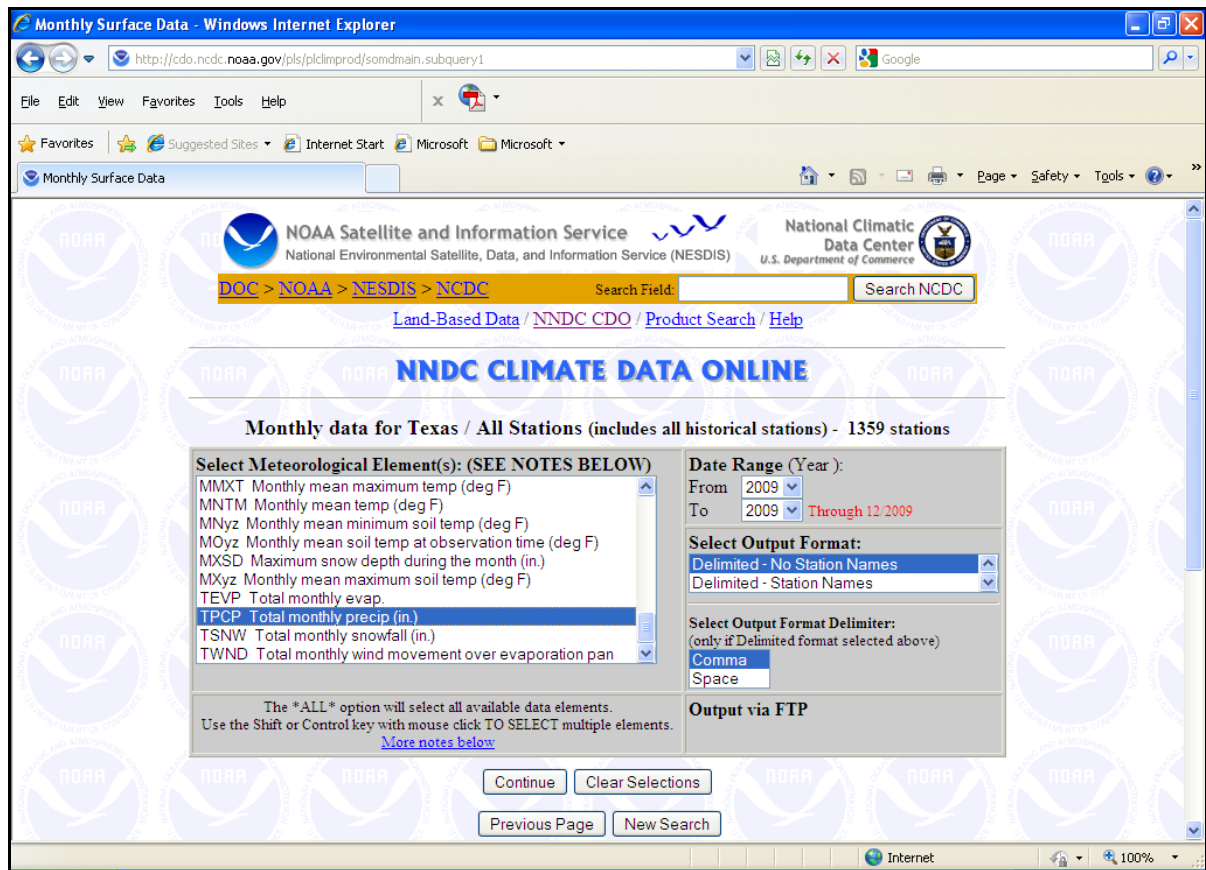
Monthly Surface Data - Windows Internet Explorer

http://cdo.ncdc.noaa.gov/pls/plclimprod/somdmain.subquery1

Google

File Edit View Favorites Tools Help

Favorites Suggested Sites Internet Start Microsoft Microsoft

Monthly Surface Data

Page Safety Tools

NOAA Satellite and Information Service
National Environmental Satellite, Data, and Information Service (NESDIS)

National Climatic Data Center
U.S. Department of Commerce

DOC > NOAA > NESDIS > NCDC Search Field: Search NCDC

Land-Based Data / NNDC CDO / Product Search / Help

NNDC CLIMATE DATA ONLINE

Monthly data for Texas / All Stations (includes all historical stations) - 1359 stations

Select Meteorological Element(s): (SEE NOTES BELOW)
MMXT Monthly mean maximum temp (deg F)
MNTM Monthly mean temp (deg F)
MNyz Monthly mean minimum soil temp (deg F)
MOyz Monthly mean soil temp at observation time (deg F)
MXSD Maximum snow depth during the month (in.)
MXyz Monthly mean maximum soil temp (deg F)
TEVP Total monthly evap.
TPCP Total monthly precip (in.)
TSNW Total monthly snowfall (in.)
TWND Total monthly wind movement over evaporation pan

Date Range (Year):
From 2009
To 2009 Through 12/2009

Select Output Format:
Delimited - No Station Names
Delimited - Station Names

Select Output Format Delimiter:
(only if Delimited format selected above)
Comma
Space

The *ALL* option will select all available data elements.
Use the Shift or Control key with mouse click TO SELECT multiple elements.
More notes below

Output via FTP

Continue Clear Selections

Previous Page New Search

Internet 100%